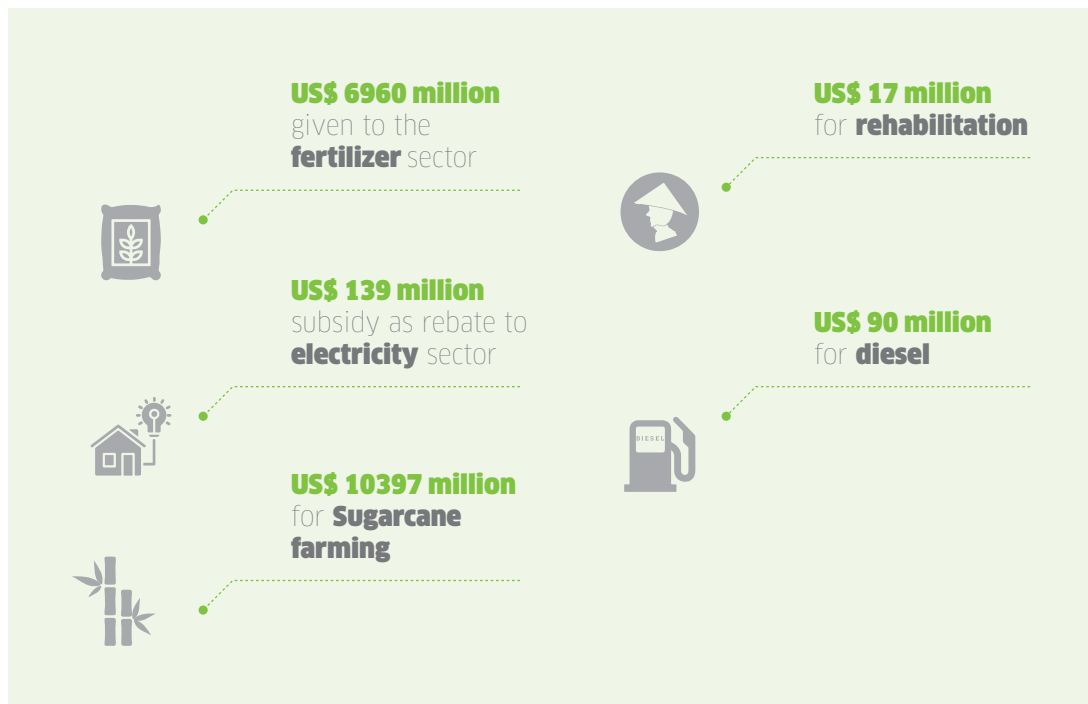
US$ 6960 million
given to the
fertilizer sector

US$ 139 million
subsidy as rebate to
electricity sector

US$ 10397 million
for Sugarcane
farming

US$ 17 million
for rehabilitation

US$ 90 million
for diesel

DIESEL